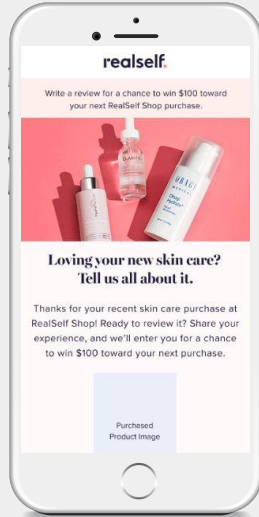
realself.

Write a review for a chance to win $100 toward your next RealSelf Shop purchase.

OBAGI

Loving your new skin care? Tell us all about it.

Thanks for your recent skin care purchase at RealSelf Shop! Ready to review it? Share your experience, and we'll enter you for a chance to win $100 toward your next purchase.

Purchased Product Image